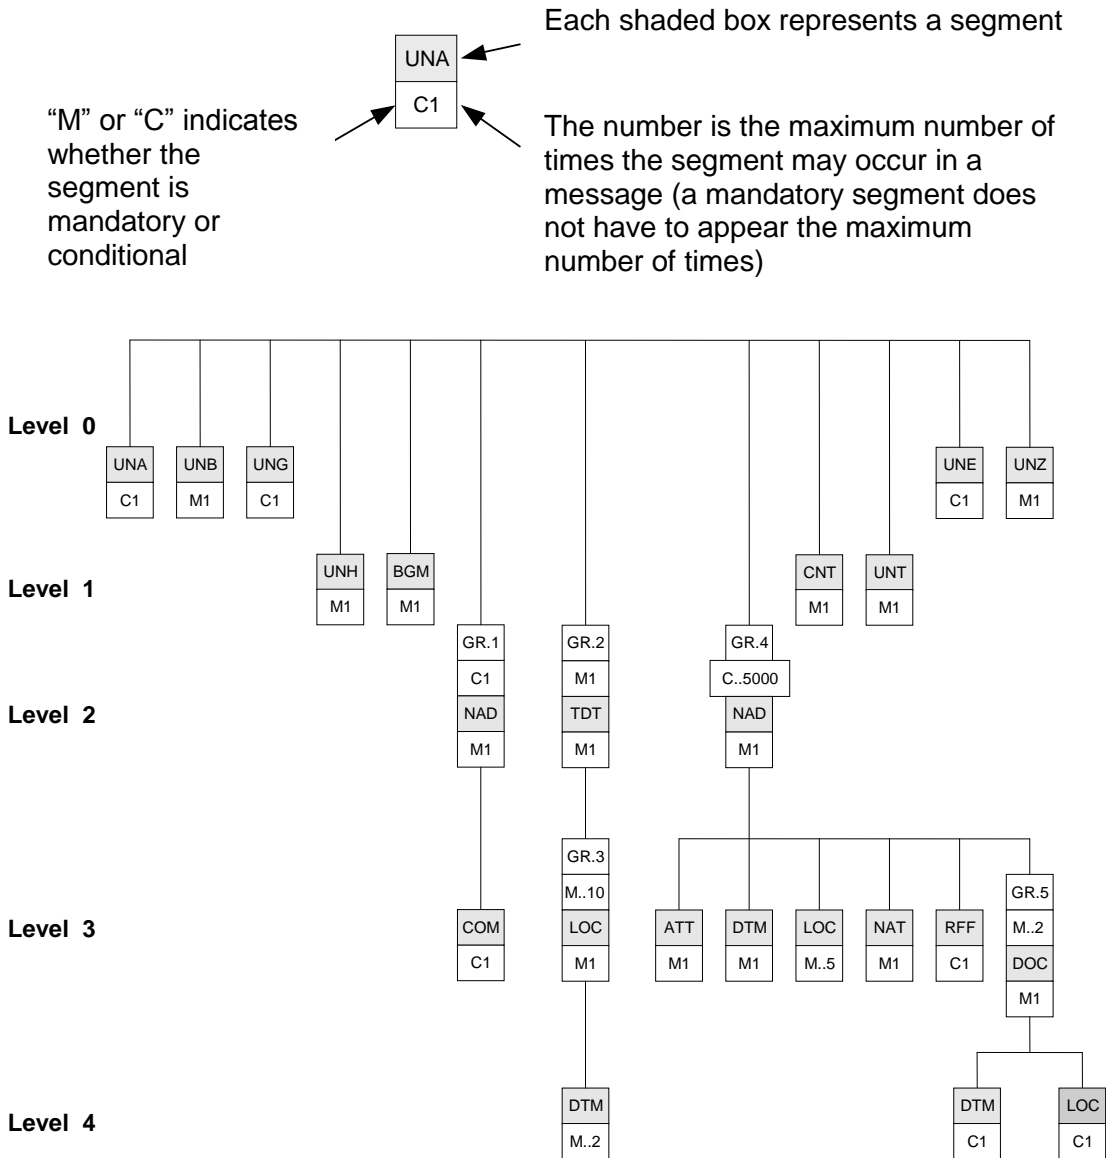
Each shaded box represents a segment

UNA
C1

"M" or "C" indicates whether the segment is mandatory or conditional

The number is the maximum number of times the segment may occur in a message (a mandatory segment does not have to appear the maximum number of times)

Level 0

UNA C1
UNB M1
UNG C1
UNE C1
UNZ M1

Level 1

UNH M1
BGM M1
CNT M1
UNT M1

Level 2

GR.1 C1
NAD M1
GR.2 M1
TDT M1
GR.4 C..5000
NAD M1

Level 3

COM C1
GR.3 M..10
LOC M1
ATT M1
DTM M1
LOC M..5
NAT M1
RFF C1
GR.5 M..2
DOC M1

Level 4

DTM M..2
DTM C1
LOC C1